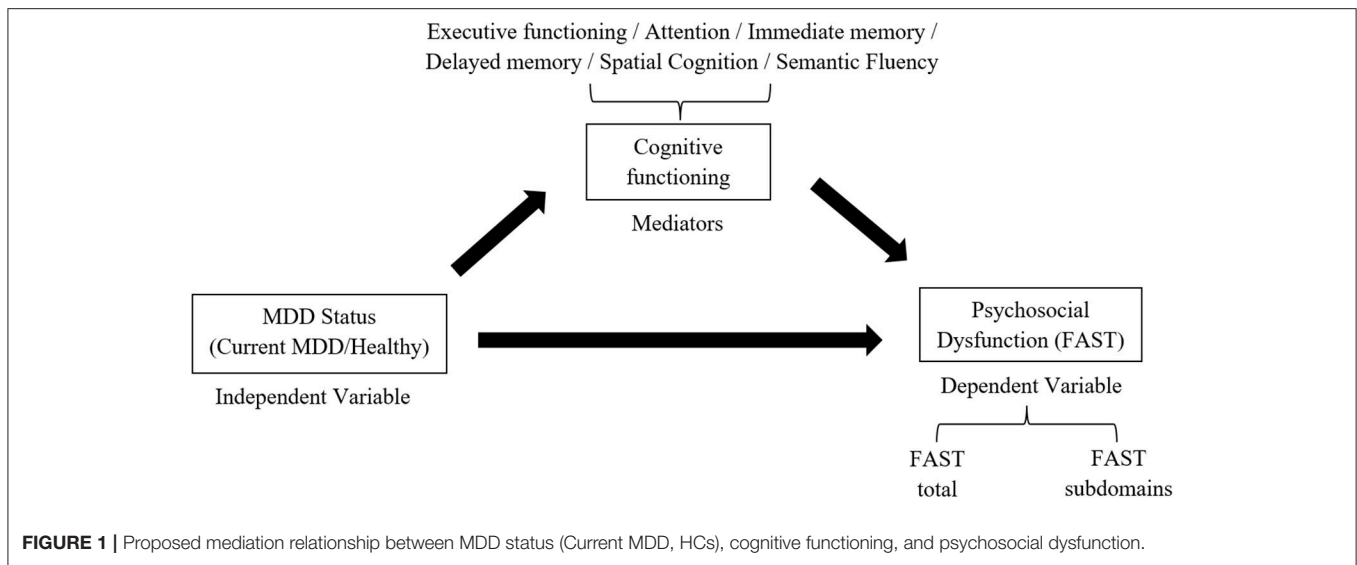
Executive functioning / Attention / Immediate memory / Delayed memory / Spatial Cognition / Semantic Fluency

Cognitive functioning

Mediators

MDD Status (Current MDD/Healthy)

Independent Variable

Psychosocial Dysfunction (FAST)

Dependent Variable

FAST total

FAST subdomains

FIGURE 1 | Proposed mediation relationship between MDD status (Current MDD, HCs), cognitive functioning, and psychosocial dysfunction.